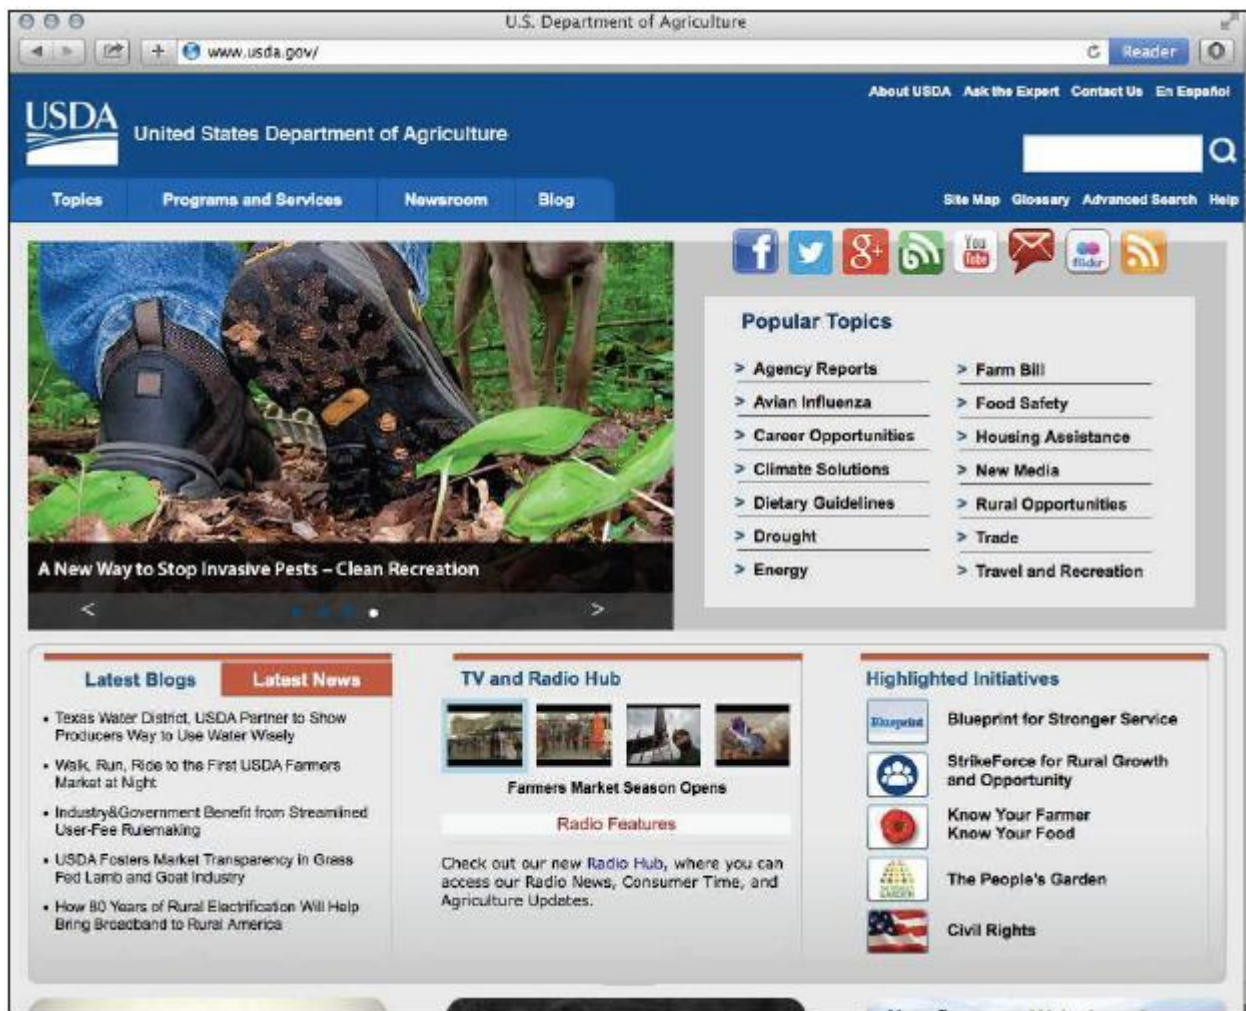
U.S. Department of Agriculture

www.usda.gov/

Reader

About USDA Ask the Expert Contact Us En Español

USDA United States Department of Agriculture

Topics Programs and Services Newsroom Blog

Site Map Glossary Advanced Search Help

A New Way to Stop Invasive Pests – Clean Recreation

Popular Topics

> Agency Reports
> Avian Influenza
> Career Opportunities
> Climate Solutions
> Dietary Guidelines
> Drought
> Energy

> Farm Bill
> Food Safety
> Housing Assistance
> New Media
> Rural Opportunities
> Trade
> Travel and Recreation

Latest Blogs Latest News

• Texas Water District, USDA Partner to Show Producers Way to Use Water Wisely
• Walk, Run, Ride to the First USDA Farmers Market at Night
• Industry&Government Benefit from Streamlined User-Fee Rulemaking
• USDA Fosters Market Transparency in Grass Fed Lamb and Goat Industry
• How 80 Years of Rural Electrification Will Help Bring Broadband to Rural America

TV and Radio Hub

Farmers Market Season Opens

Radio Features

Check out our new Radio Hub, where you can access our Radio News, Consumer Time, and Agriculture Updates.

Highlighted Initiatives

Blueprint for Stronger Service

StrikeForce for Rural Growth and Opportunity

Know Your Farmer Know Your Food

The People's Garden

Civil Rights